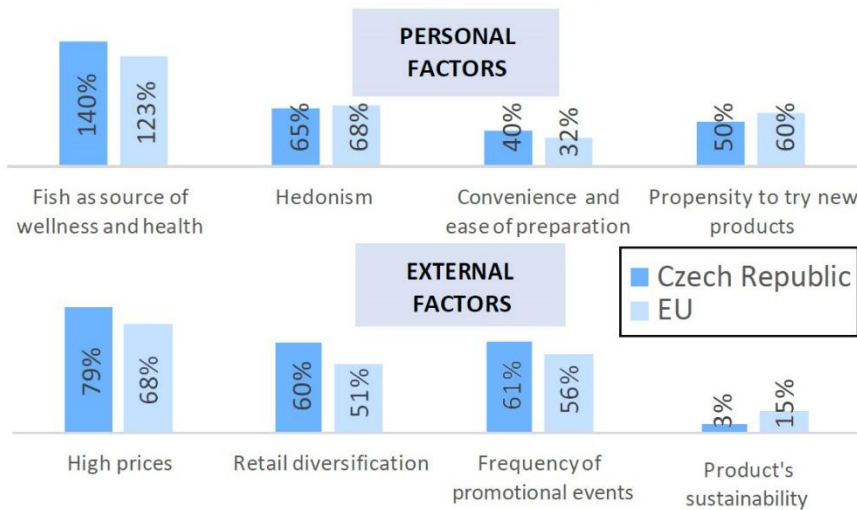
PERSONAL FACTORS

140%
123%
Fish as source of wellness and health

65%
68%
Hedonism

40%
32%
Convenience and ease of preparation

50%
60%
Propensity to try new products

EXTERNAL FACTORS

Czech Republic
EU

79%
68%
High prices

60%
51%
Retail diversification

61%
56%
Frequency of promotional events

3%
15%
Product's sustainability